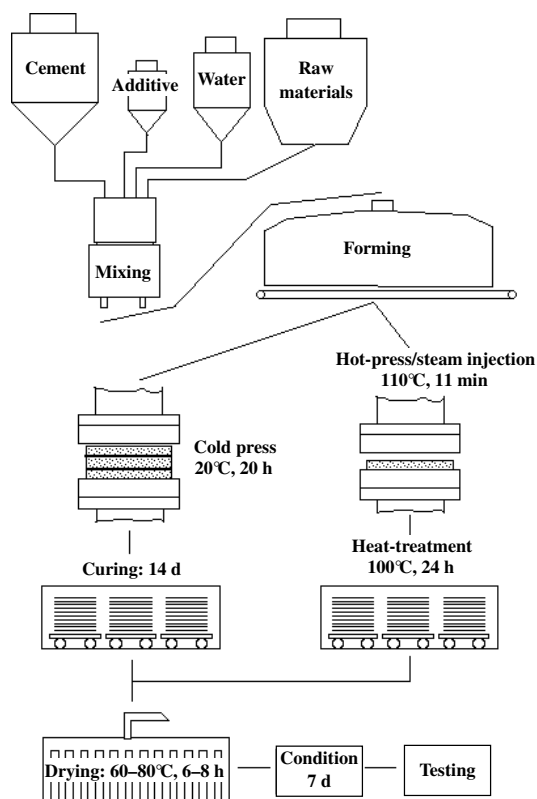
Cement

Additive

Water

Raw materials

Mixing

Forming

Hot-press/steam injection 110℃, 11 min

Cold press 20℃, 20 h

Heat-treatment 100℃, 24 h

Curing: 14 d

Drying: 60–80℃, 6–8 h

Condition 7 d

Testing